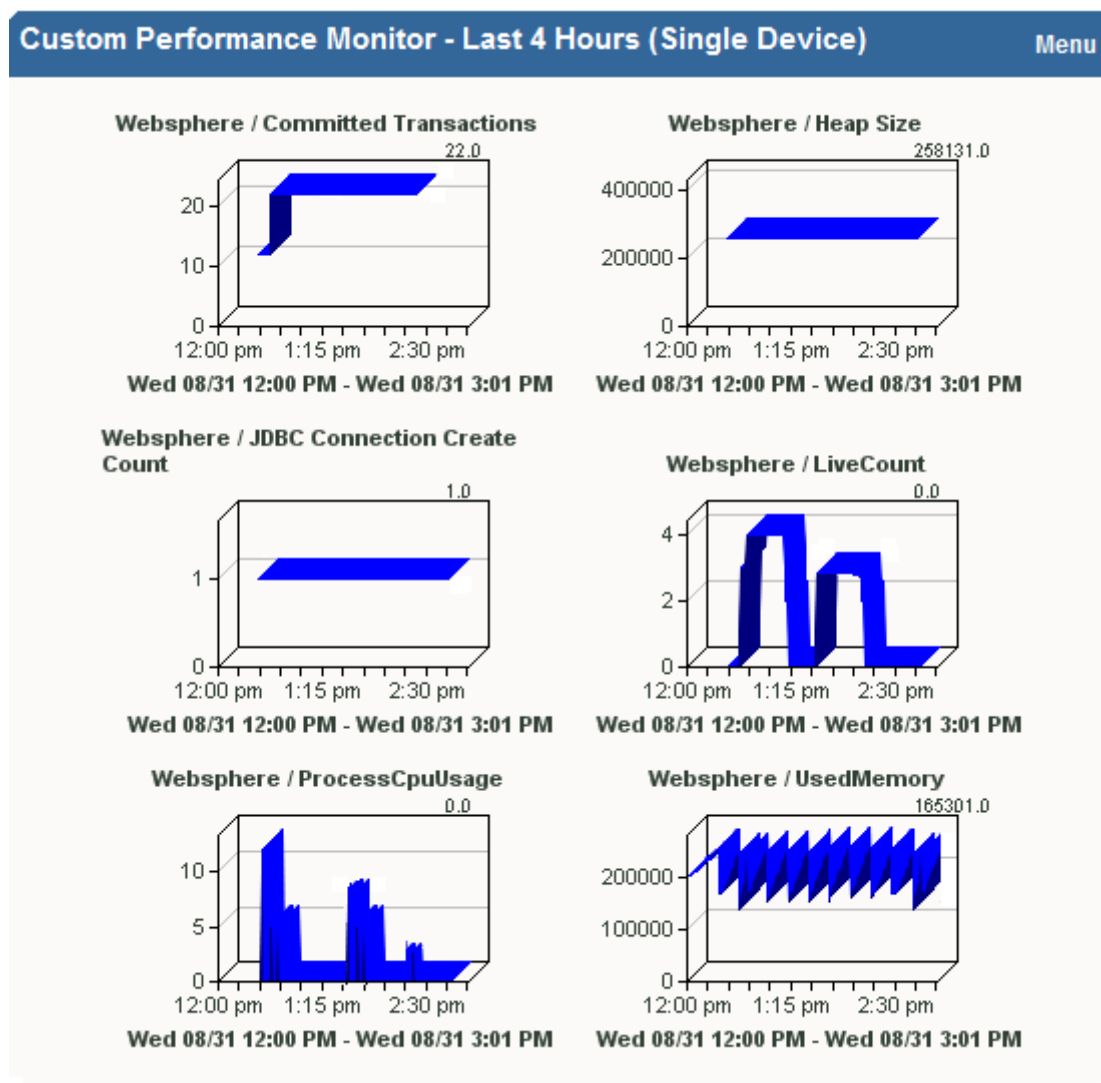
Custom Performance Monitor - Last 4 Hours (Single Device)

Menu

Websphere / Committed Transactions

22.0

20
10
0

12:00 pm 1:15 pm 2:30 pm

Wed 08/31 12:00 PM - Wed 08/31 3:01 PM

Websphere / Heap Size

258131.0

400000
200000
0

12:00 pm 1:15 pm 2:30 pm

Wed 08/31 12:00 PM - Wed 08/31 3:01 PM

Websphere / JDBC Connection Create Count

1.0

1
0

12:00 pm 1:15 pm 2:30 pm

Wed 08/31 12:00 PM - Wed 08/31 3:01 PM

Websphere / LiveCount

0.0

4
2
0

12:00 pm 1:15 pm 2:30 pm

Wed 08/31 12:00 PM - Wed 08/31 3:01 PM

Websphere / ProcessCpuUsage

0.0

10
5
0

12:00 pm 1:15 pm 2:30 pm

Wed 08/31 12:00 PM - Wed 08/31 3:01 PM

Websphere / UsedMemory

165301.0

200000
100000
0

12:00 pm 1:15 pm 2:30 pm

Wed 08/31 12:00 PM - Wed 08/31 3:01 PM